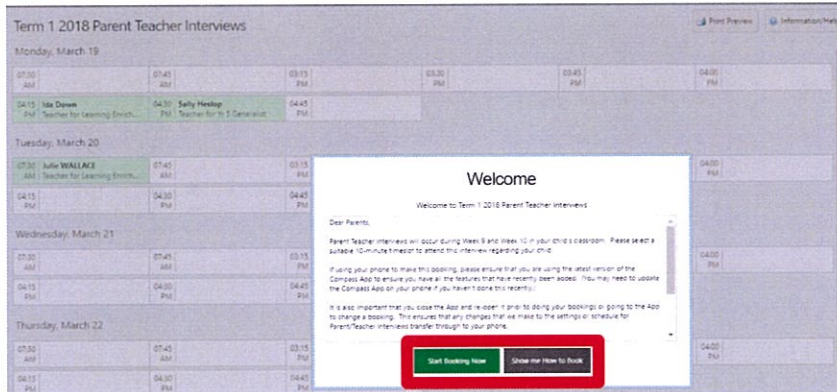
Term 1 2018 Parent Teacher Interviews

Print Preview

Information/Help

Monday, March 19

07:30 AM

07:45 AM

03:15 PM

03:30 PM

03:45 PM

04:00 PM

04:15 PM Ida Down Teacher for Learning Enrich...

04:30 PM Sally Heslop Teacher for Yr 5 Generalist

04:45 PM

Tuesday, March 20

07:30 AM Julie WALLACE Teacher for Learning Enrich...

07:45 AM

03:15 PM

04:00 PM

04:15 PM

04:30 PM

04:45 PM

Wednesday, March 21

07:30 AM

07:45 AM

03:15 PM

04:00 PM

04:15 PM

04:30 PM

04:45 PM

Thursday, March 22

07:30 AM

07:45 AM

03:15 PM

04:00 PM

04:15 PM

04:30 PM

04:45 PM

Welcome

Welcome to Term 1 2018 Parent Teacher Interviews

Dear Parents,

Parent Teacher Interviews will occur during Week 9 and Week 10 in your child's classroom. Please select a suitable 10-minute timeslot to attend this interview regarding your child.

If using your phone to make this booking, please ensure that you are using the latest version of the Compass App to ensure you have all the features that have recently been added. You may need to update the Compass App on your phone if you haven't done this recently.

It is also important that you close the App and re-open it prior to doing your bookings or going to the App to change a booking. This ensures that any changes that we make to the settings or schedule for Parent/Teacher interviews transfer through to your phone.

Start Booking Now

Show me How to Book